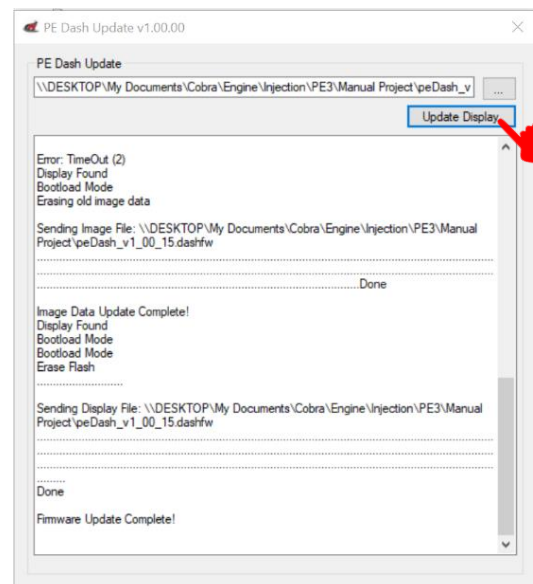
PE Dash Update v1.00.00

PE Dash Update

\\DESKTOP\My Documents\Cobra\Engine\Injection\PE3\Manual Project\peDash_v

...

Update Display

Error: TimeOut (2)
Display Found
Bootload Mode
Erasing old image data

Sending Image File: \\DESKTOP\My Documents\Cobra\Engine\Injection\PE3\Manual Project\peDash_v1_00_15.dashfw
..........................................................................................................
..........................................................................................................
..........................................................................................Done

Image Data Update Complete!
Display Found
Bootload Mode
Bootload Mode
Erase Flash
............................

Sending Display File: \\DESKTOP\My Documents\Cobra\Engine\Injection\PE3\Manual Project\peDash_v1_00_15.dashfw
..........................................................................................................
..........................................................................................................
..........................................................................................................
..........
Done

Firmware Update Complete!